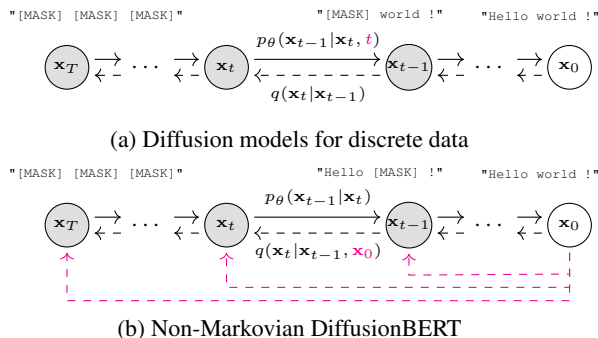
"[MASK] [MASK] [MASK]"

"[MASK] world !"

"Hello world !"

$\mathbf{x}_T$ $\cdots$ $\mathbf{x}_t$ $p_\theta(\mathbf{x}_{t-1}|\mathbf{x}_t, t)$ $\mathbf{x}_{t-1}$ $\cdots$ $\mathbf{x}_0$

$q(\mathbf{x}_t|\mathbf{x}_{t-1})$

(a) Diffusion models for discrete data

"[MASK] [MASK] [MASK]"

"Hello [MASK] !"

"Hello world !"

$\mathbf{x}_T$ $\cdots$ $\mathbf{x}_t$ $p_\theta(\mathbf{x}_{t-1}|\mathbf{x}_t)$ $\mathbf{x}_{t-1}$ $\cdots$ $\mathbf{x}_0$

$q(\mathbf{x}_t|\mathbf{x}_{t-1}, \mathbf{x}_0)$

(b) Non-Markovian DiffusionBERT